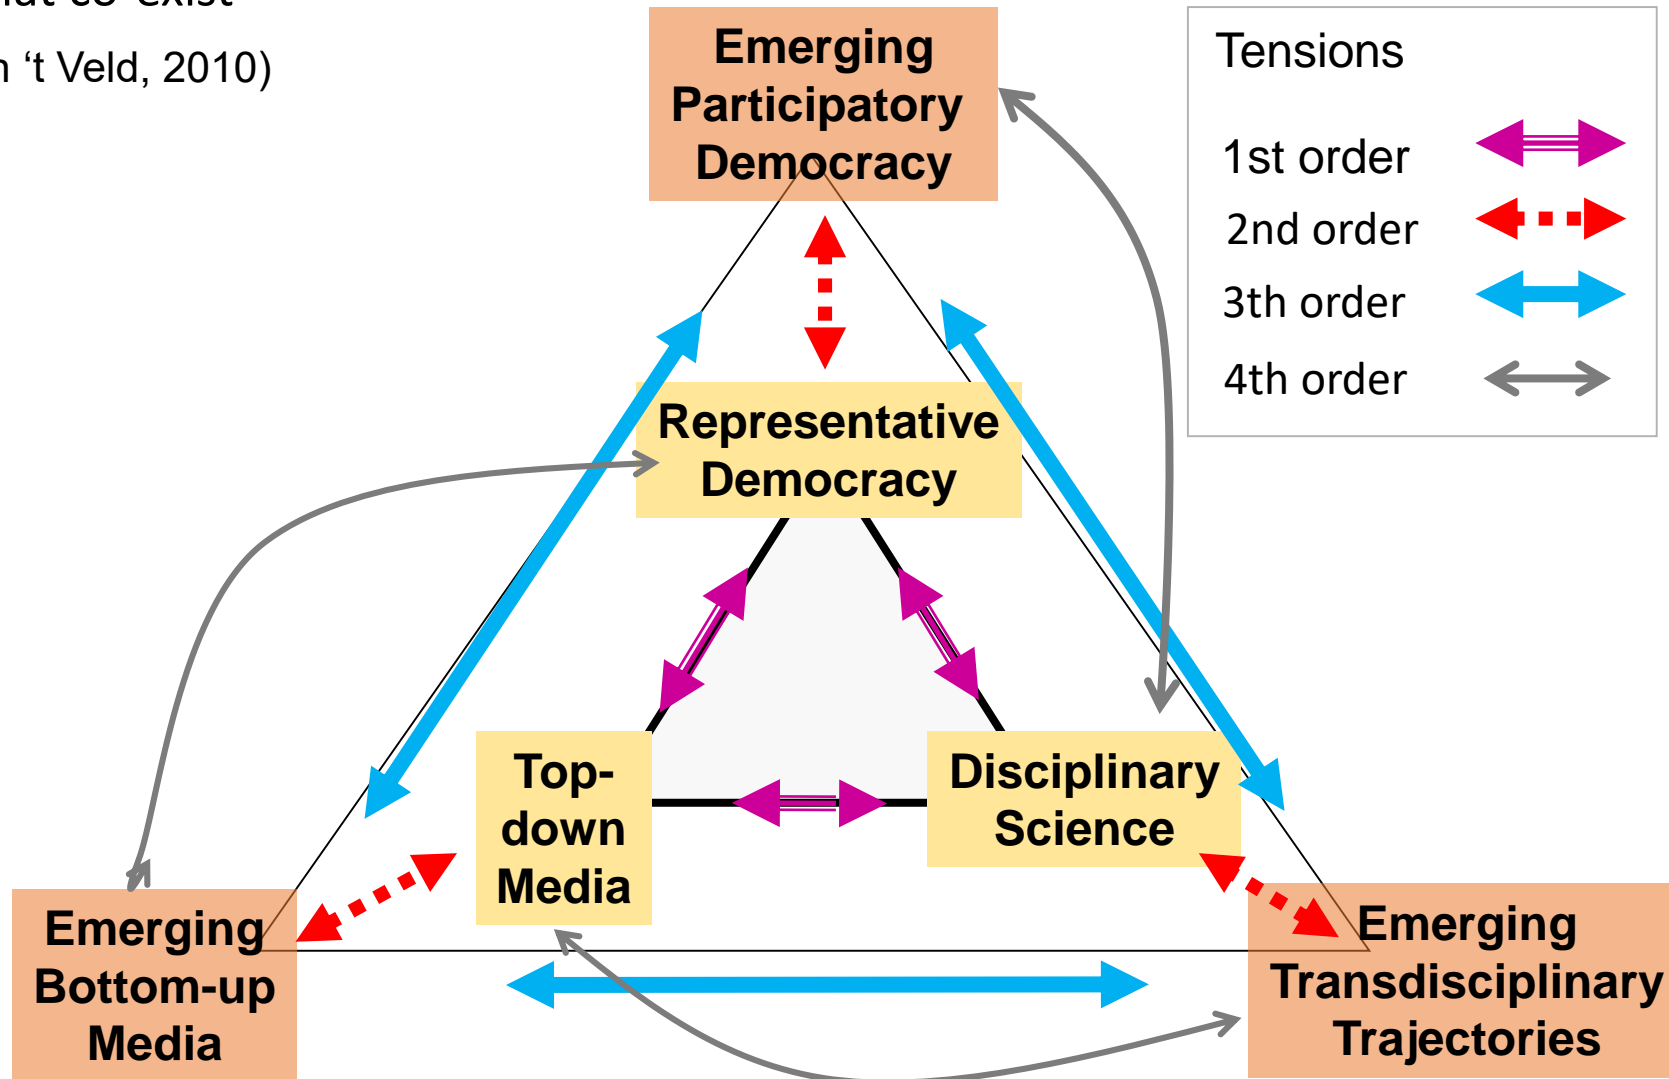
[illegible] co-exist
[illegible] 't Veld, 2010)

Emerging Participatory Democracy

Tensions

1st order

2nd order

3th order

4th order

Representative Democracy

Top-down Media

Disciplinary Science

Emerging Bottom-up Media

Emerging Transdisciplinary Trajectories